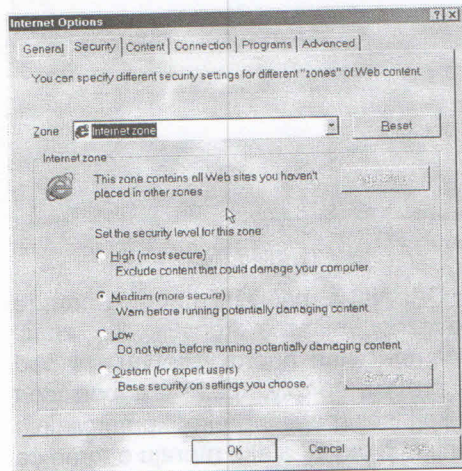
Internet Options

?X

General Security Content Connection Programs Advanced

You can specify different security settings for different "zones" of Web content.

Zone Internet zone Reset

Internet zone

This zone contains all Web sites you haven't placed in other zones

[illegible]

Set the security level for this zone:

High (most secure)
Exclude content that could damage your computer

Medium (more secure)
Warn before running potentially damaging content.

Low
Do not warn before running potentially damaging content.

Custom (for expert users)
Base security on settings you choose.

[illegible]

OK Cancel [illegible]